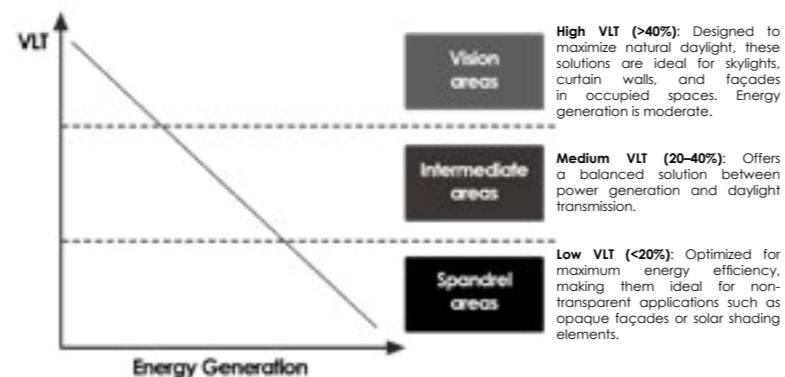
VLT

Energy Generation

Vision areas

Intermediate areas

Spandrel areas

**High VLT (>40%)**: Designed to maximize natural daylight, these solutions are ideal for skylights, curtain walls, and façades in occupied spaces. Energy generation is moderate.

**Medium VLT (20–40%)**: Offers a balanced solution between power generation and daylight transmission.

**Low VLT (<20%)**: Optimized for maximum energy efficiency, making them ideal for non-transparent applications such as opaque façades or solar shading elements.